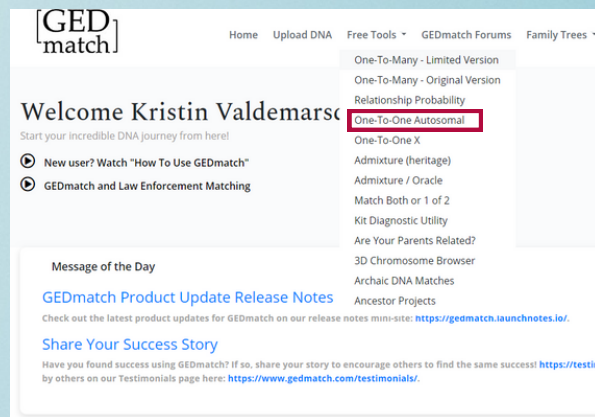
[GED match]

Home Upload DNA Free Tools GEDmatch Forums Family Trees

One-To-Many - Limited Version
One-To-Many - Original Version
Relationship Probability
One-To-One Autosomal
One-To-One X
Admixture (heritage)
Admixture / Oracle
Match Both or 1 of 2
Kit Diagnostic Utility
Are Your Parents Related?
3D Chromosome Browser
Archaic DNA Matches
Ancestor Projects

Welcome Kristin Valdemarsc

Start your incredible DNA journey from here!

New user? Watch "How To Use GEDmatch"

GEDmatch and Law Enforcement Matching

Message of the Day

GEDmatch Product Update Release Notes

Check out the latest product updates for GEDmatch on our release notes mini-site: https://gedmatch.launchnotes.io/.

Share Your Success Story

Have you found success using GEDmatch? If so, share your story to encourage others to find the same success! https://testi by others on our Testimonials page here: https://www.gedmatch.com/testimonials/.